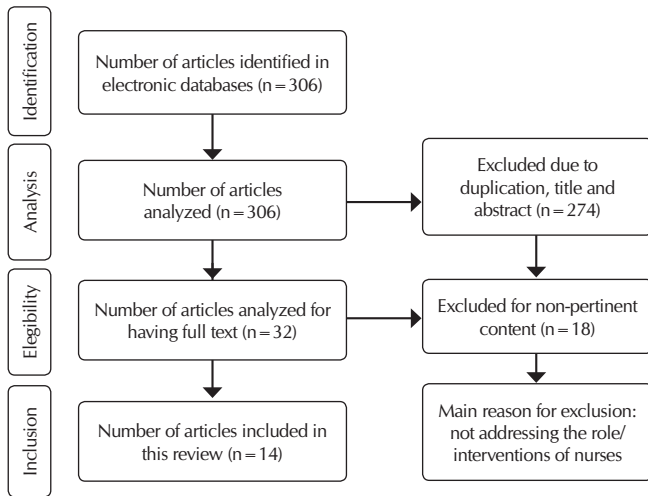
Identification

Number of articles identified in electronic databases (n = 306)

Analysis

Number of articles analyzed (n = 306)

Excluded due to duplication, title and abstract (n = 274)

Elegibility

Number of articles analyzed for having full text (n = 32)

Excluded for non-pertinent content (n = 18)

Inclusion

Number of articles included in this review (n = 14)

Main reason for exclusion: not addressing the role/ interventions of nurses